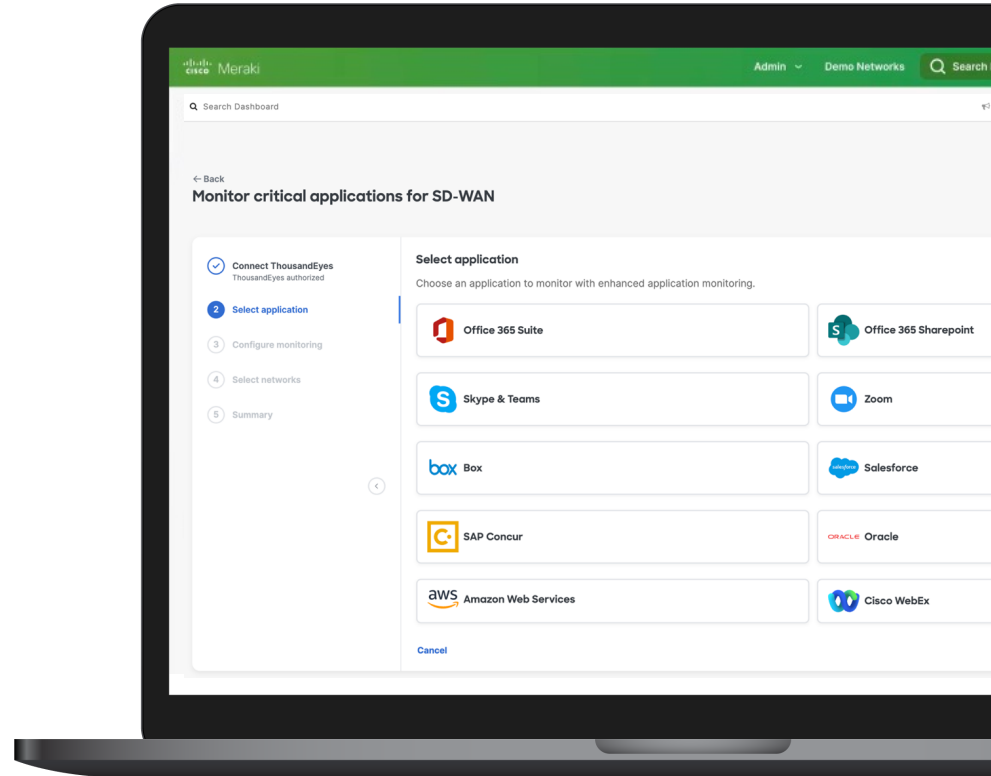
cisco Meraki

Admin ⌄ Demo Networks Search

Search Dashboard

← Back

Monitor critical applications for SD-WAN

Connect ThousandEyes
ThousandEyes authorized

2 Select application

3 Configure monitoring

4 Select networks

5 Summary

Select application

Choose an application to monitor with enhanced application monitoring.

Office 365 Suite

Office 365 Sharepoint

Skype & Teams

Zoom

box Box

salesforce Salesforce

SAP Concur

ORACLE Oracle

aws Amazon Web Services

Cisco WebEx

Cancel